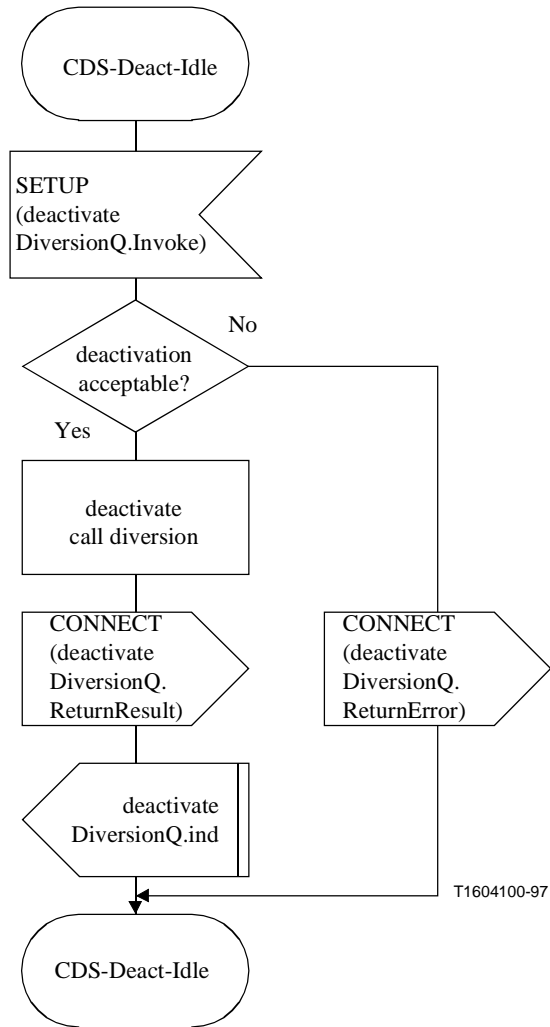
CDS-Deact-Idle

SETUP (deactivate DiversionQ.Invoke)

No

deactivation acceptable?

Yes

deactivate call diversion

CONNECT (deactivate DiversionQ. ReturnResult)

CONNECT (deactivate DiversionQ. ReturnError)

deactivate DiversionQ.ind

T1604100-97

CDS-Deact-Idle